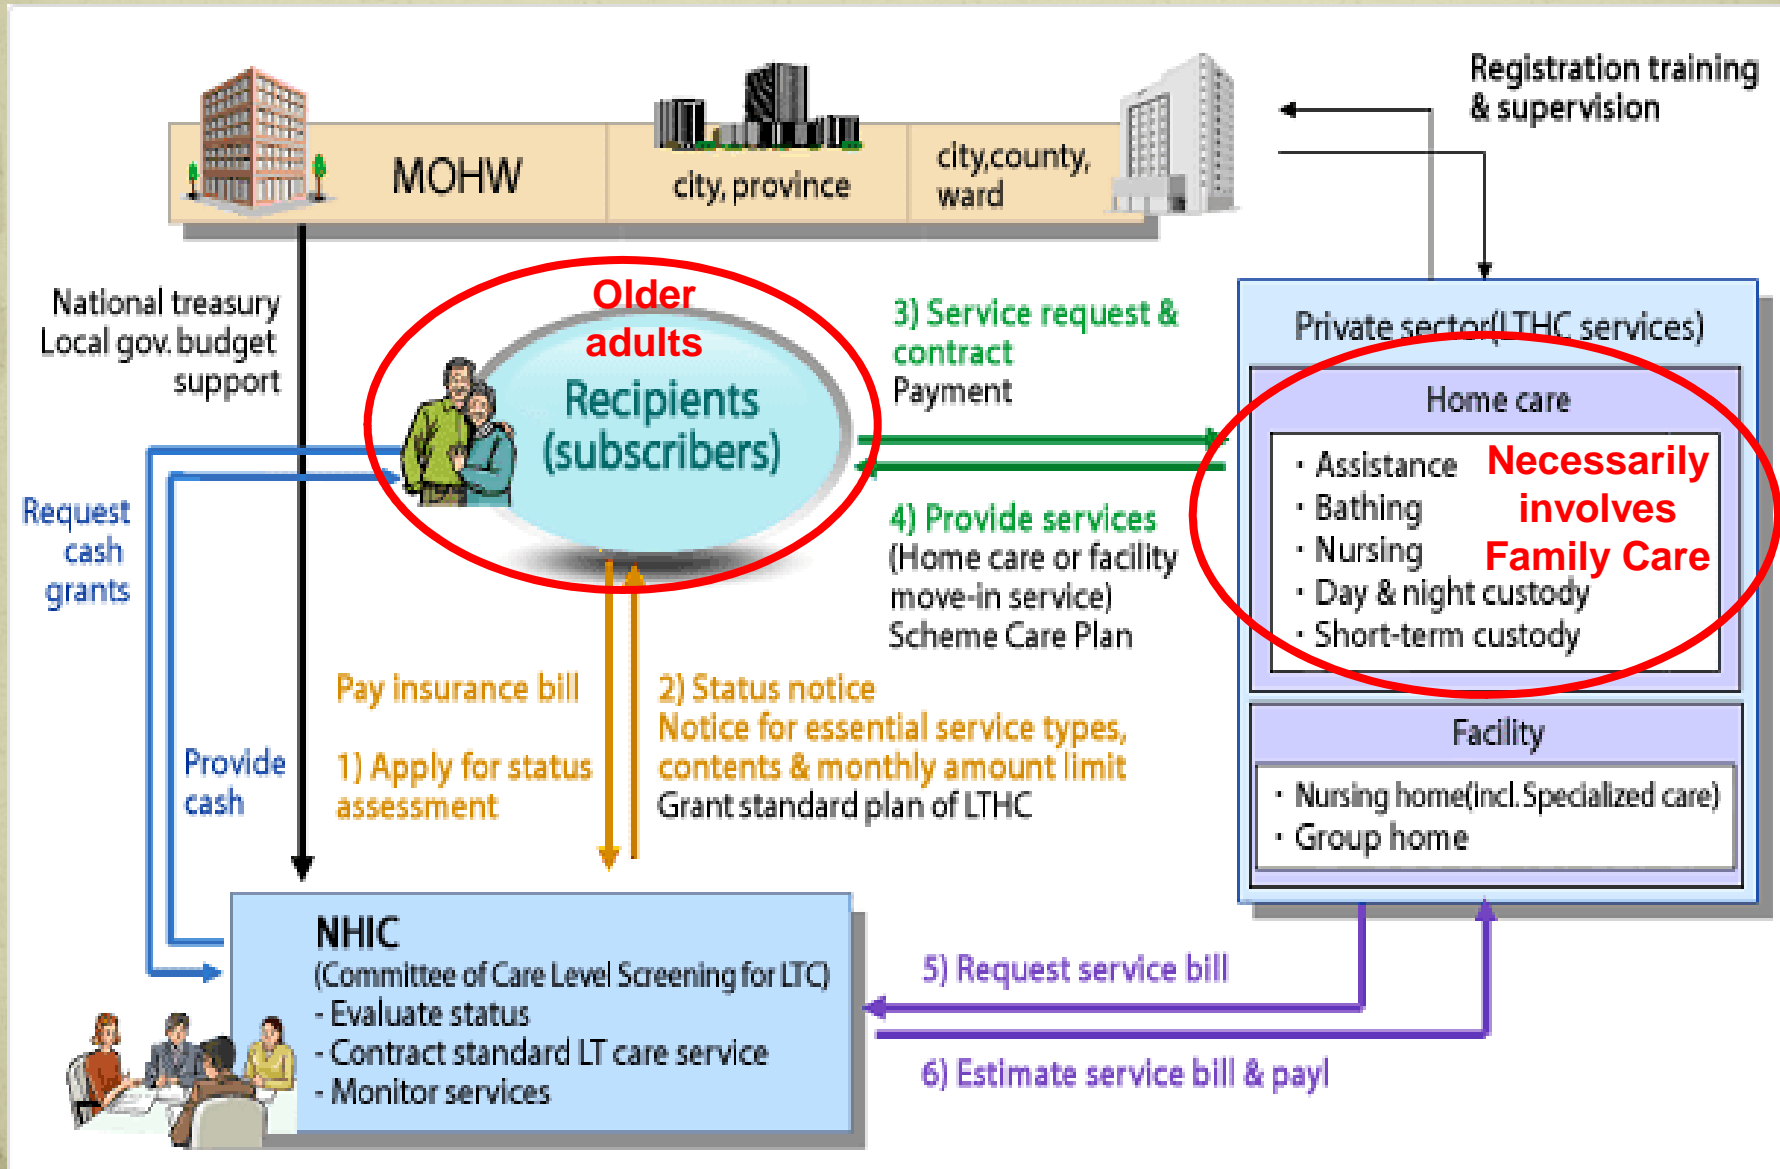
MOHW

city, province

city,county, ward

Registration training & supervision

National treasury Local gov. budget support

Older adults

Recipients (subscribers)

3) Service request & contract
Payment

Private sector(LTHC services)

Home care

· Assistance
· Bathing
· Nursing
· Day & night custody
· Short-term custody

Necessarily involves Family Care

Request cash grants

4) Provide services
(Home care or facility move-in service)
Scheme Care Plan

Pay insurance bill

1) Apply for status assessment

2) Status notice
Notice for essential service types, contents & monthly amount limit
Grant standard plan of LTHC

Facility

· Nursing home(incl. Specialized care)
· Group home

Provide cash

NHIC
(Committee of Care Level Screening for LTC)
- Evaluate status
- Contract standard LT care service
- Monitor services

5) Request service bill

6) Estimate service bill & payl